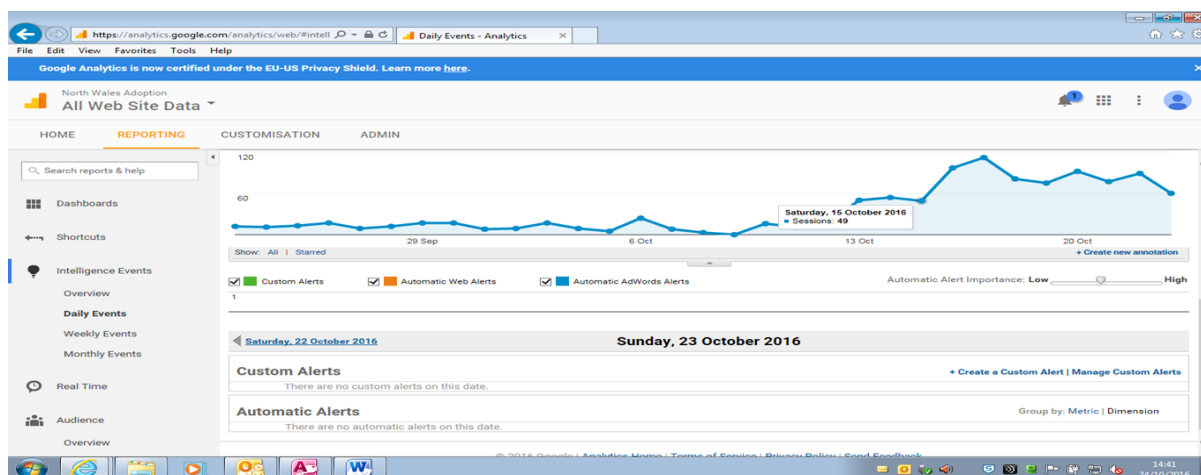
https://analytics.google.com/analytics/web/#intell

Daily Events - Analytics

File Edit View Favorites Tools Help

Google Analytics is now certified under the EU-US Privacy Shield. Learn more here.

North Wales Adoption
All Web Site Data

1

HOME REPORTING CUSTOMISATION ADMIN

Search reports & help

Dashboards

Shortcuts

Intelligence Events

Overview

Daily Events

Weekly Events

Monthly Events

Real Time

Audience

Overview

120

60

Saturday, 15 October 2016
Sessions: 49

29 Sep 6 Oct 13 Oct 20 Oct

Show: All | Starred

+ Create new annotation

Custom Alerts Automatic Web Alerts Automatic AdWords Alerts

Automatic Alert Importance: Low High

1

Saturday, 22 October 2016

Sunday, 23 October 2016

Custom Alerts

+ Create a Custom Alert | Manage Custom Alerts

There are no custom alerts on this date.

Automatic Alerts

Group by: Metric | Dimension

There are no automatic alerts on this date.

© 2016 Google | Analytics Home | Terms of Service | Privacy Policy | Send Feedback

14:41
24/10/2016